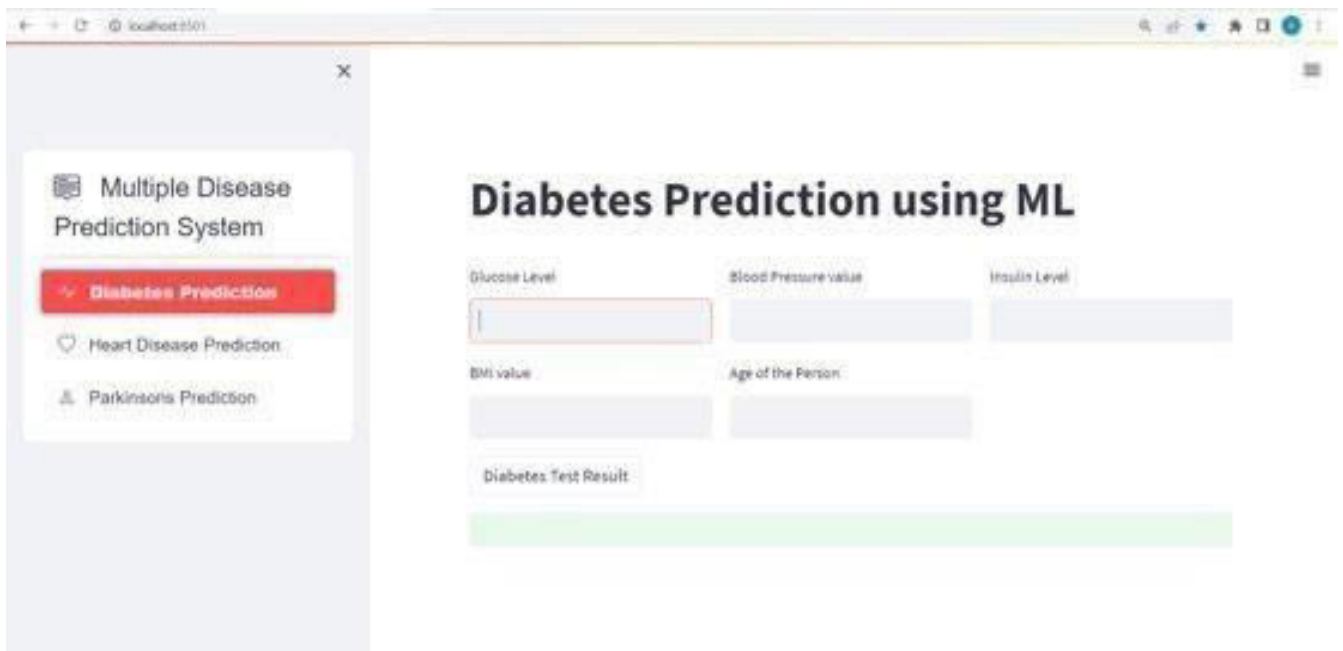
localhost:8501

×

Multiple Disease Prediction System

Diabetes Prediction

Heart Disease Prediction

Parkinsons Prediction

Diabetes Prediction using ML

Glucose Level

Blood Pressure value

Insulin Level

BMI value

Age of the Person

Diabetes Test Result